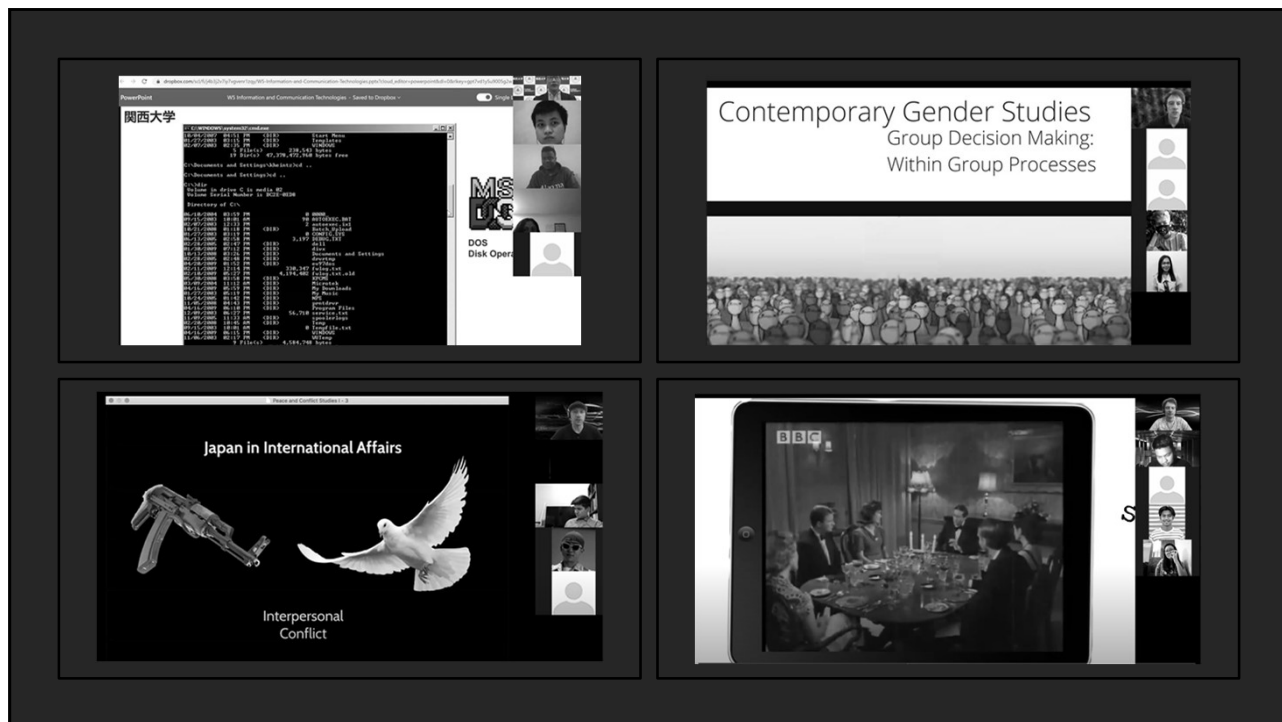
PowerPoint

WS Information and Communication Technologies · Saved to Dropbox

関西大学

C:\WINDOWS\system32\cmd.exe

MS DOS

DOS
Disk Opera

Contemporary Gender Studies
Group Decision Making:
Within Group Processes

Peace and Conflict Studies I - 3

Japan in International Affairs

Interpersonal
Conflict

BBC

S